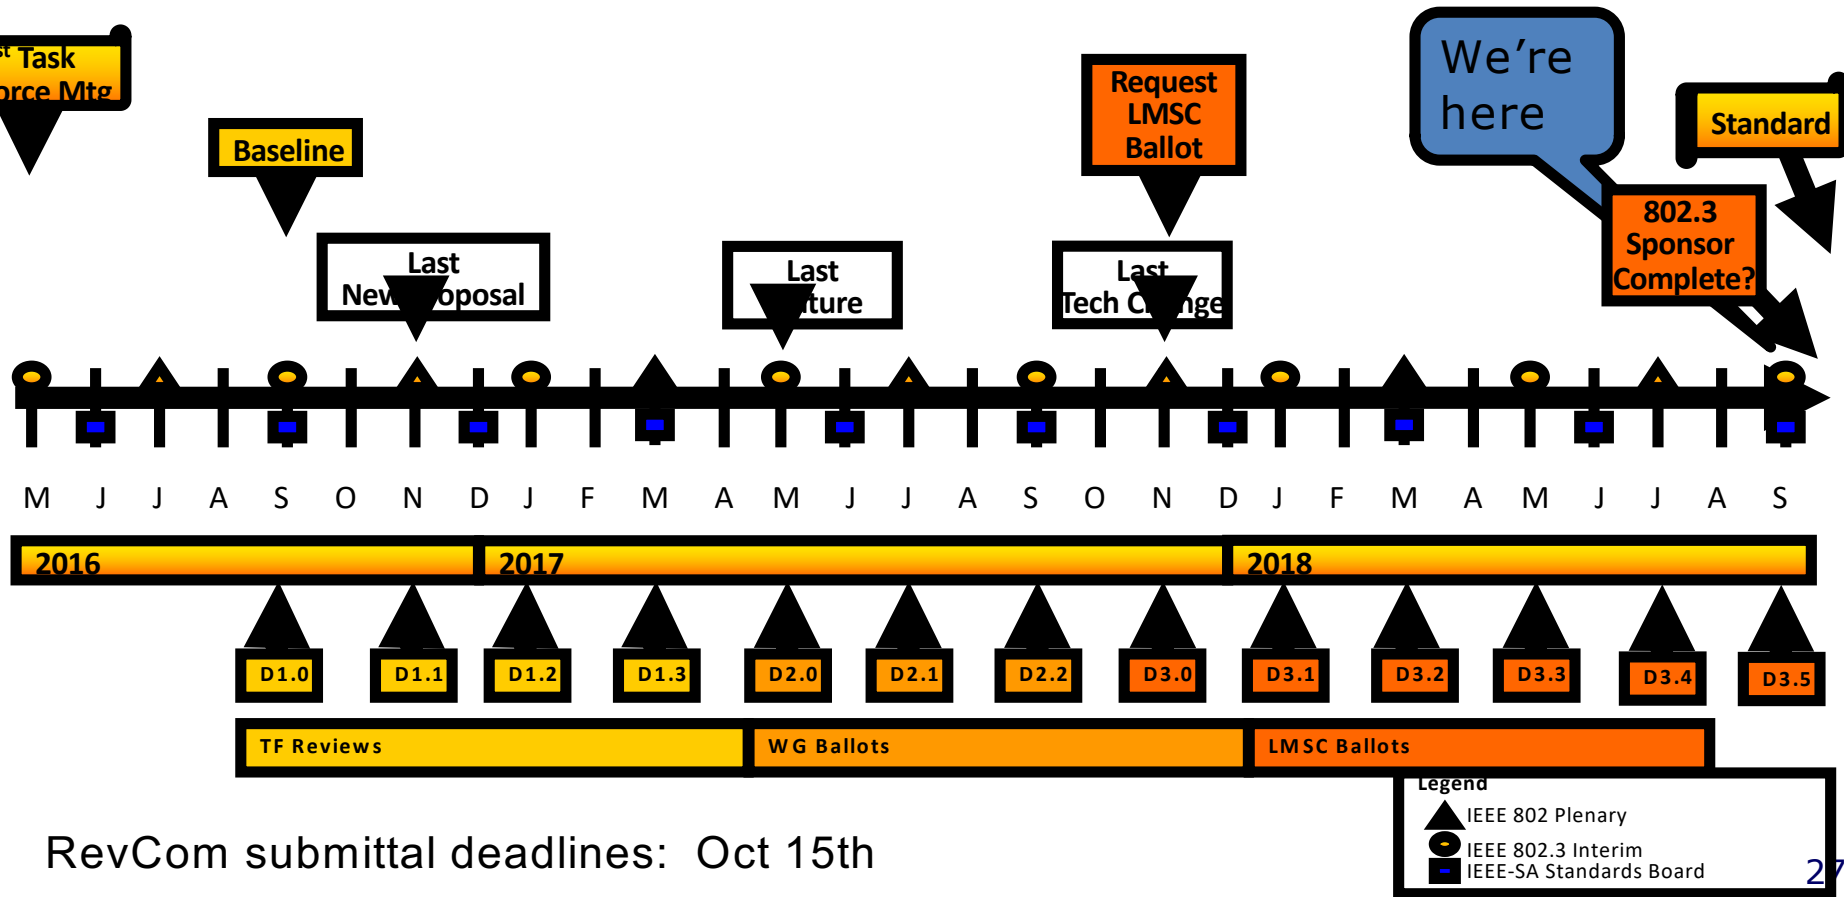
st Task
orce Mtg

Baseline

Last
New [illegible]oposal

Last
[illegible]ture

Request
LMSC
Ballot

Last
Tech C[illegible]nge

We're
here

Standard

802.3
Sponsor
Complete?

M J J A S O N D J F M A M J J A S O N D J F M A M J J A S

2016
2017
2018

D1.0
D1.1
D1.2
D1.3
D2.0
D2.1
D2.2
D3.0
D3.1
D3.2
D3.3
D3.4
D3.5

TF Reviews
WG Ballots
LMSC Ballots

Legend
IEEE 802 Plenary
IEEE 802.3 Interim
IEEE-SA Standards Board

RevCom submittal deadlines: Oct 15th

27